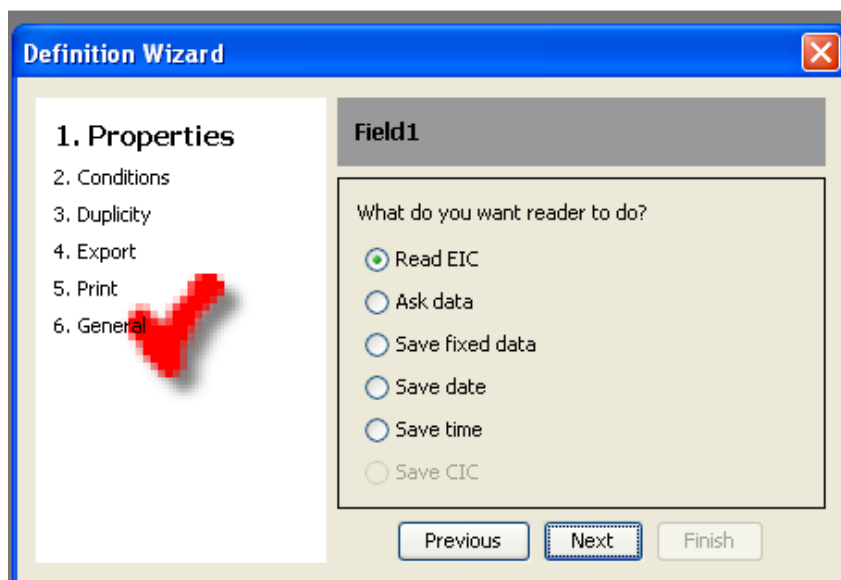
Definition Wizard

1. Properties
2. Conditions
3. Duplicity
4. Export
5. Print
6. General

Field1

What do you want reader to do?

Read EIC
Ask data
Save fixed data
Save date
Save time
Save CIC

Previous
Next
Finish